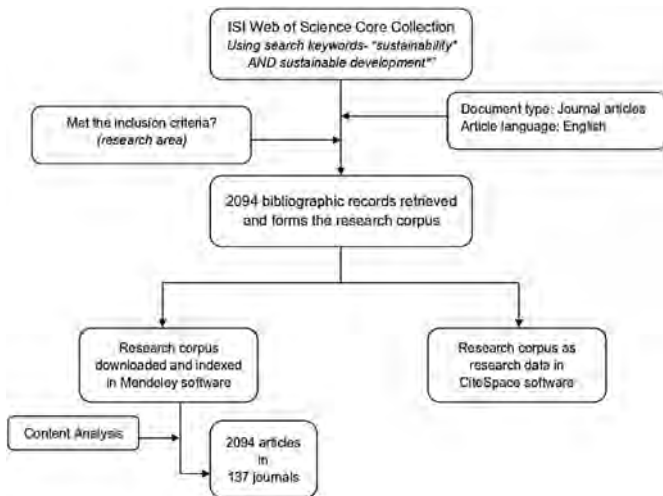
ISI Web of Science Core Collection
Using search keywords- "sustainability" AND sustainable development""

Met the inclusion criteria? (research area)

Document type: Journal articles
Article language: English

2094 bibliographic records retrieved and forms the research corpus

Research corpus downloaded and indexed in Mendeley software

Research corpus as research data in CiteSpace software

Content Analysis

2094 articles in 137 journals